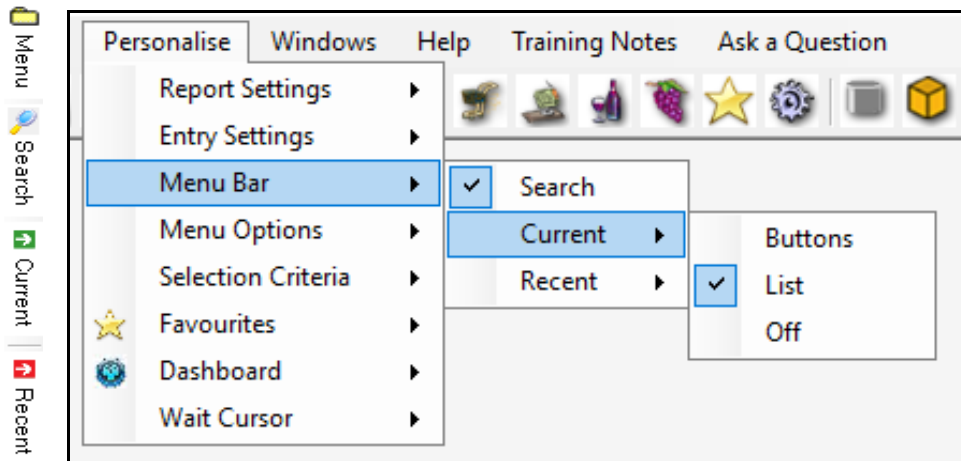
Menu
Search
Current
Recent

Personalise Windows Help Training Notes Ask a Question

Report Settings
Entry Settings
Menu Bar
Menu Options
Selection Criteria
Favourites
Dashboard
Wait Cursor

Search
Current
Recent

Buttons
List
Off